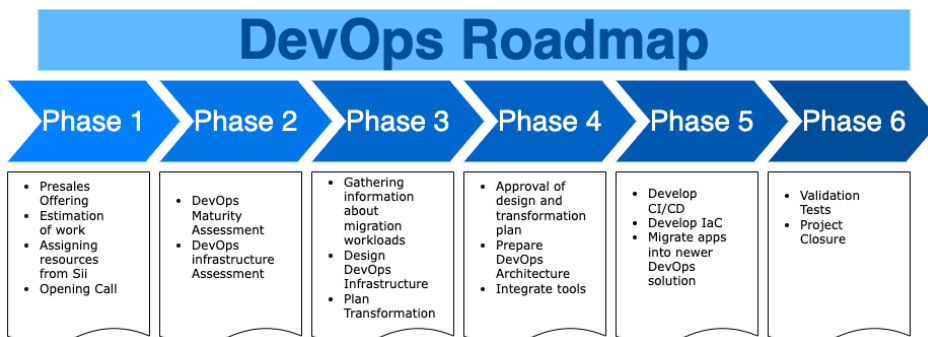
DevOps Roadmap

Phase 1

Phase 2

Phase 3

Phase 4

Phase 5

Phase 6

- Presales Offering
- Estimation of work
- Assigning resources from Sii
- Opening Call

- DevOps Maturity Assessment
- DevOps infrastructure Assessment

- Gathering information about migration workloads
- Design DevOps Infrastructure
- Plan Transformation

- Approval of design and transformation plan
- Prepare DevOps Architecture
- Integrate tools

- Develop CI/CD
- Develop IaC
- Migrate apps into newer DevOps solution

- Validation Tests
- Project Closure